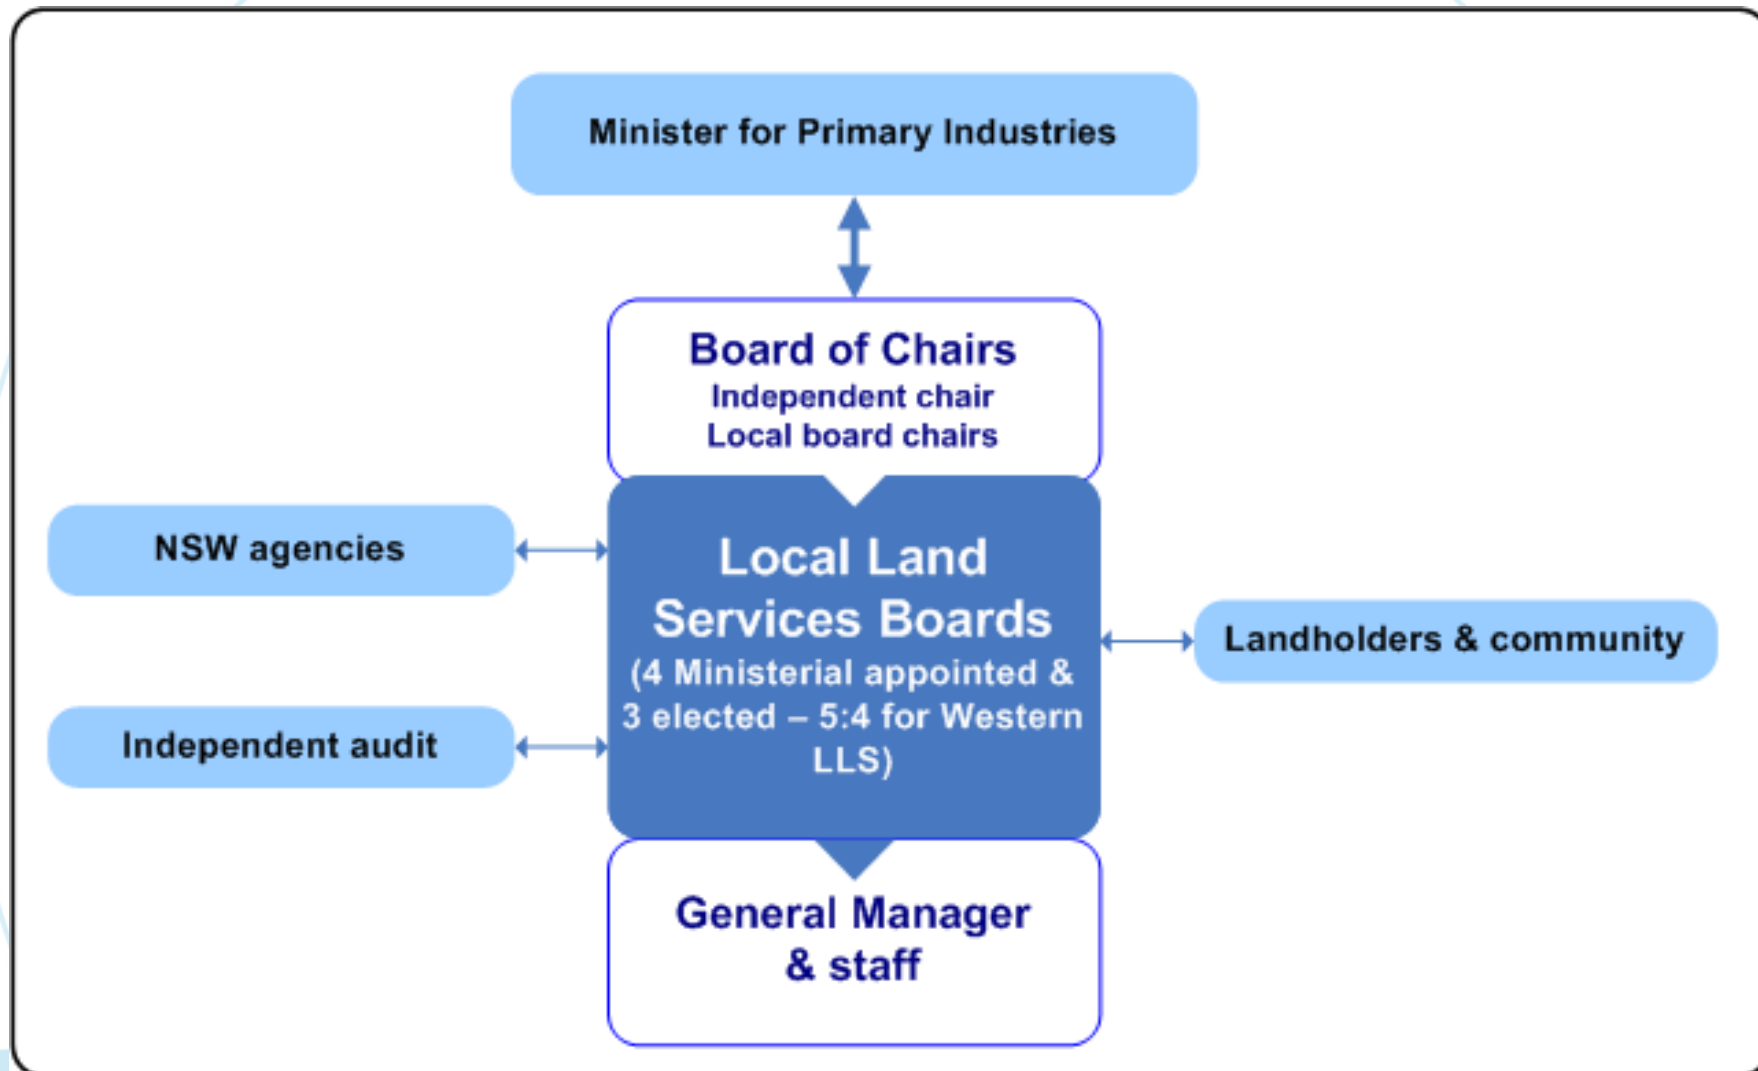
Minister for Primary Industries

Board of Chairs
Independent chair
Local board chairs

NSW agencies

Local Land Services Boards
(4 Ministerial appointed & 3 elected – 5:4 for Western LLS)

Landholders & community

Independent audit

General Manager & staff